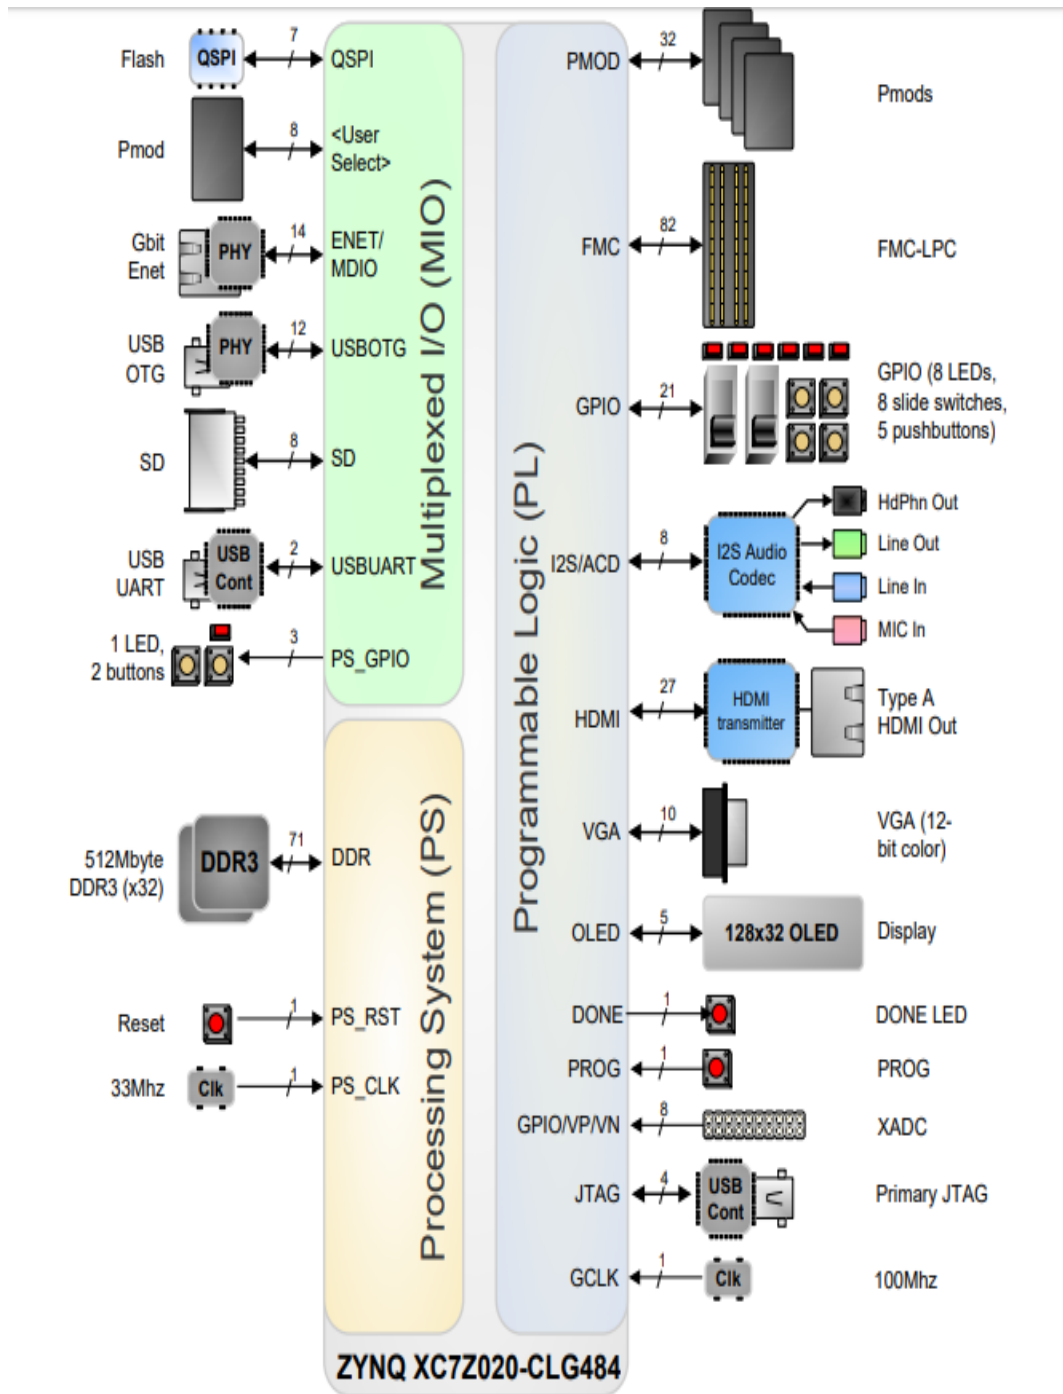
Flash
QSPI
7
QSPI

Pmod
8
<User Select>

Gbit Enet
PHY
14
ENET/ MDIO

USB OTG
PHY
12
USBOTG

SD
8
SD

USB UART
USB Cont
2
USBUART

1 LED, 2 buttons
3
PS_GPIO

Multiplexed I/O (MIO)

512Mbyte DDR3 (x32)
DDR3
71
DDR

Reset
1
PS_RST

33Mhz
Clk
1
PS_CLK

Processing System (PS)

Programmable Logic (PL)

PMOD
32
Pmods

FMC
82
FMC-LPC

GPIO
21
GPIO (8 LEDs, 8 slide switches, 5 pushbuttons)

I2S/ACD
8
I2S Audio Codec
HdPhn Out
Line Out
Line In
MIC In

HDMI
27
HDMI transmitter
Type A HDMI Out

VGA
10
VGA (12-bit color)

OLED
5
128x32 OLED
Display

DONE
1
DONE LED

PROG
1
PROG

GPIO/VP/VN
8
XADC

JTAG
4
USB Cont
Primary JTAG

GCLK
1
Clk
100Mhz

ZYNQ XC7Z020-CLG484